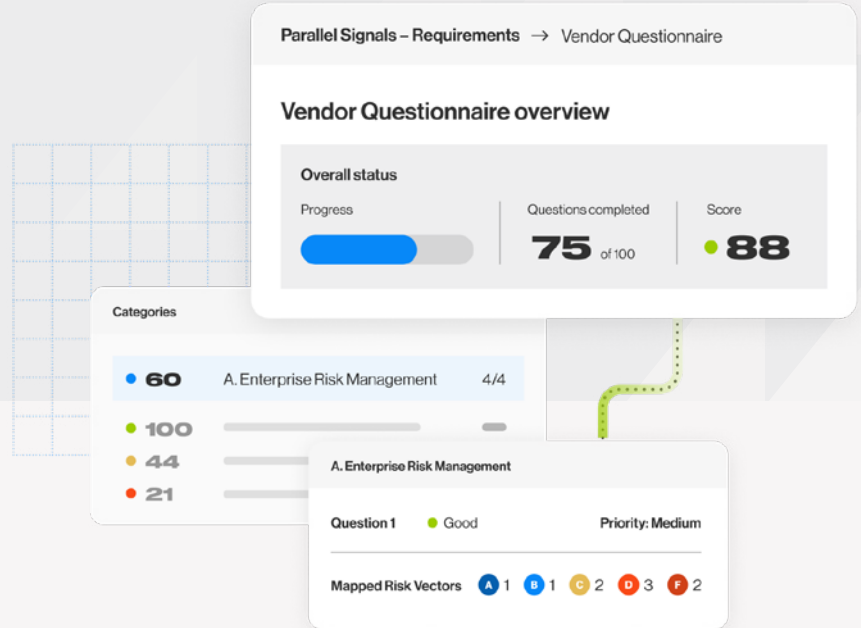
Parallel Signals – Requirements → Vendor Questionnaire

Vendor Questionnaire overview

Overall status

Progress

Questions completed
75 of 100

Score
88

Categories

60 A. Enterprise Risk Management 4/4

100

44

21

A. Enterprise Risk Management

Question 1 Good Priority: Medium

Mapped Risk Vectors A 1 B 1 C 2 D 3 F 2